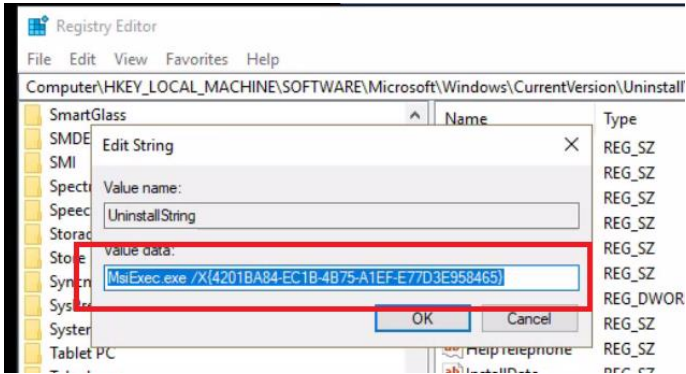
Registry Editor

File Edit View Favorites Help

Computer\HKEY_LOCAL_MACHINE\SOFTWARE\Microsoft\Windows\CurrentVersion\Uninstall

SmartGlass
SMDE
SMI
Specti
Speec
Storac
Store
Syncn
Sysre
Syster
Tablet PC

Name

Type
REG_SZ
REG_SZ
REG_SZ
REG_SZ
REG_SZ
REG_SZ
REG_DWOR
REG_SZ
REG_SZ
REG_SZ

HelpTelephone
InstallDate

Edit String

Value name:
UninstallString

Value data:
MsiExec.exe /X{4201BA84-EC1B-4B75-A1EF-E77D3E958465}

OK
Cancel